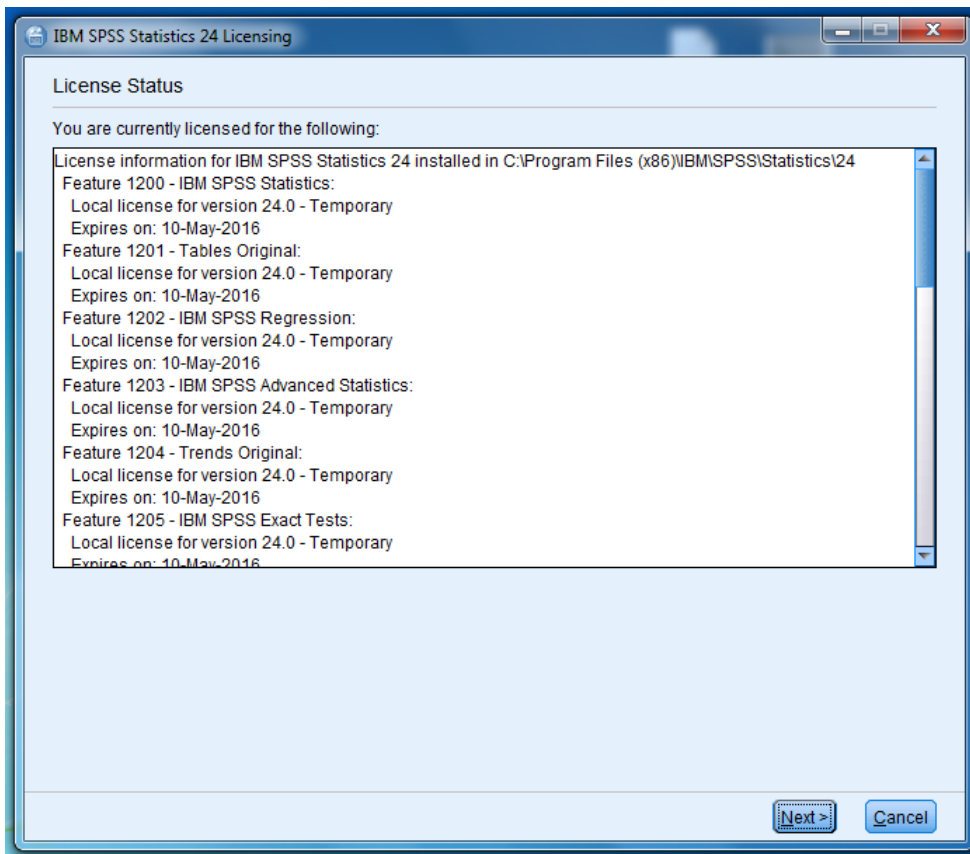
IBM SPSS Statistics 24 Licensing

License Status

You are currently licensed for the following:

License information for IBM SPSS Statistics 24 installed in C:\Program Files (x86)\IBM\SPSS\Statistics\24
Feature 1200 - IBM SPSS Statistics:
Local license for version 24.0 - Temporary
Expires on: 10-May-2016
Feature 1201 - Tables Original:
Local license for version 24.0 - Temporary
Expires on: 10-May-2016
Feature 1202 - IBM SPSS Regression:
Local license for version 24.0 - Temporary
Expires on: 10-May-2016
Feature 1203 - IBM SPSS Advanced Statistics:
Local license for version 24.0 - Temporary
Expires on: 10-May-2016
Feature 1204 - Trends Original:
Local license for version 24.0 - Temporary
Expires on: 10-May-2016
Feature 1205 - IBM SPSS Exact Tests:
Local license for version 24.0 - Temporary
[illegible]

Next >
Cancel